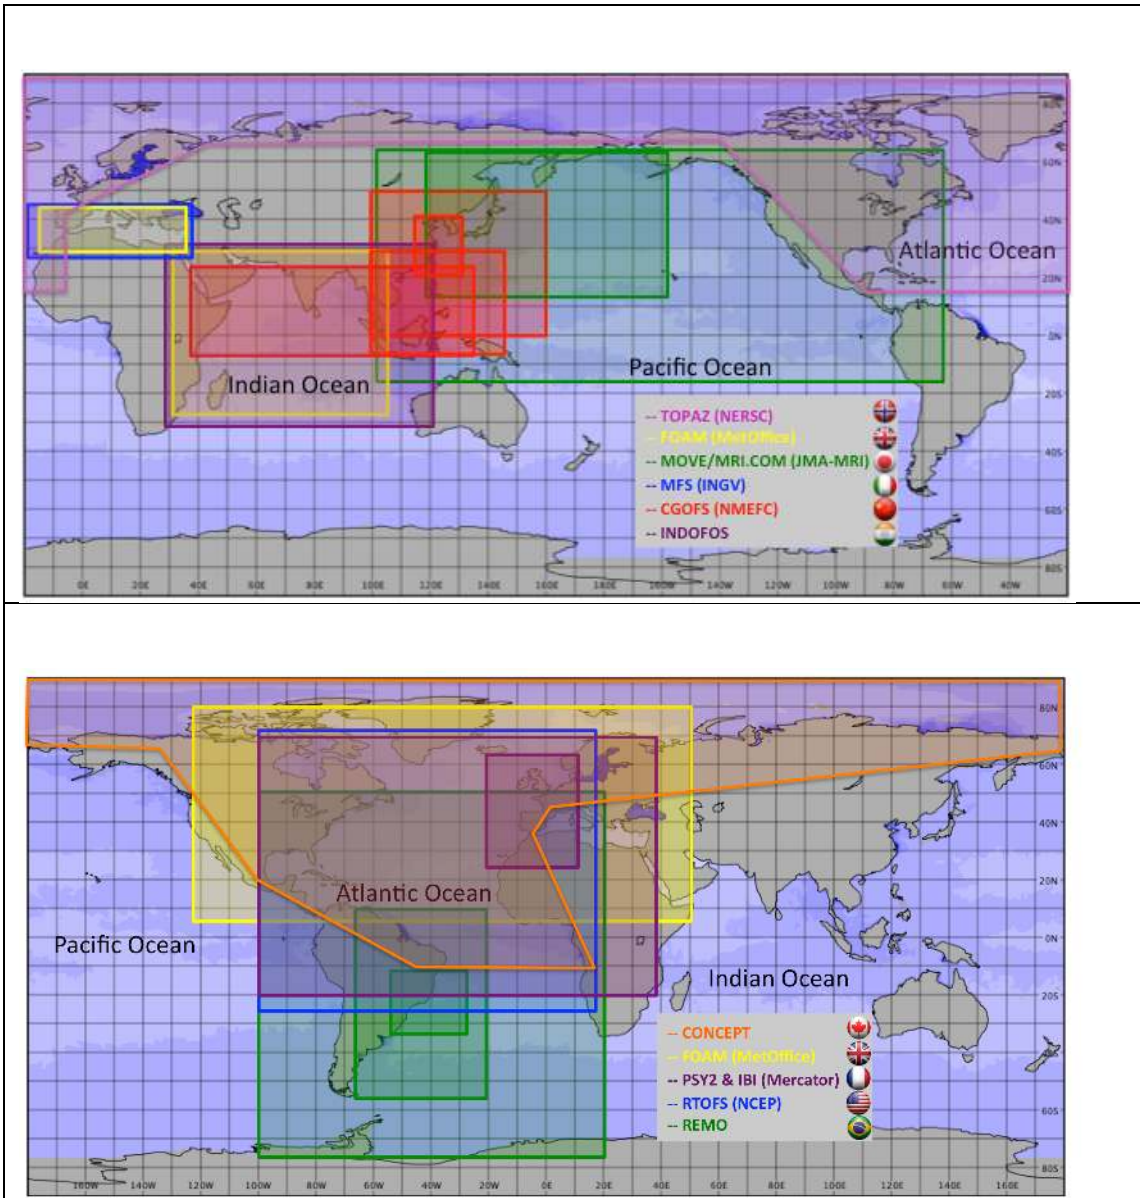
Indian Ocean
Atlantic Ocean
Pacific Ocean

-- TOPAZ (NERSC)
-- FOAM (MetOffice)
-- MOVE/MRI.COM (JMA-MRI)
-- MFS (INGV)
-- CGOFS (NMEFC)
-- INDOFOS

60N
40N
20N
0N
20S
40S
60S
80S

0E 20E 40E 60E 80E 100E 120E 140E 160E 180E 160W 140W 120W 100W 80W 60W 40W

Atlantic Ocean
Pacific Ocean
Indian Ocean

-- CONCEPT
-- FOAM (MetOffice)
-- PSY2 & IBI (Mercator)
-- RTOFS (NCEP)
-- REMO

80N
60N
40N
20N
0N
20S
60S
80S

160W 140W 120W 100W 80W 60W 40W 20W 0E 20E 40E 60E 80E 100E 120E 140E 160E